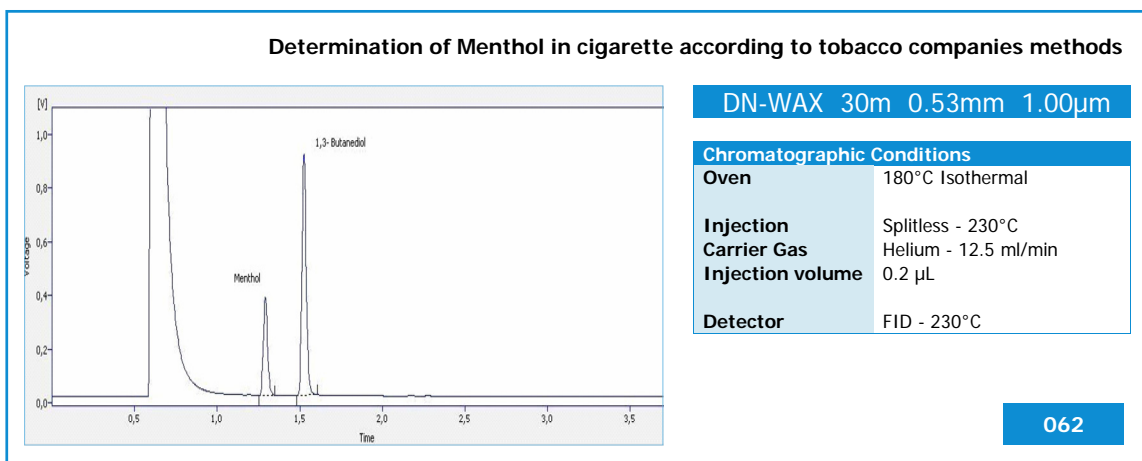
Determination of Menthol in cigarette according to tobacco companies methods

[V]
1,0
0,8
0,6
0,4
0,2
0,0
Voltage
1,3- Butanediol
Menthol
0,5
1,0
1,5
2,0
2,5
3,0
3,5
Time

DN-WAX 30m 0.53mm 1.00µm

| Chromatographic Conditions | |
|---|---|
| Oven | 180°C Isothermal |
| Injection | Splitless - 230°C |
| Carrier Gas | Helium - 12.5 ml/min |
| Injection volume | 0.2 µL |
| Detector | FID - 230°C |

062